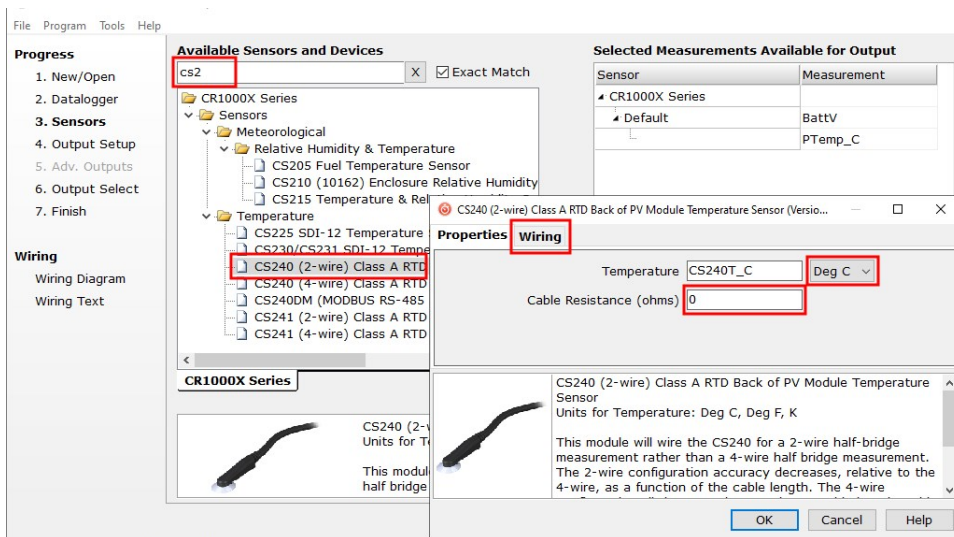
File Program Tools Help

Progress
1. New/Open
2. Datalogger
3. Sensors
4. Output Setup
5. Adv. Outputs
6. Output Select
7. Finish

Wiring
Wiring Diagram
Wiring Text

Available Sensors and Devices
cs2 X ☑ Exact Match

CR1000X Series
Sensors
Meteorological
Relative Humidity & Temperature
CS205 Fuel Temperature Sensor
CS210 (10162) Enclosure Relative Humidity
CS215 Temperature & Rel
Temperature
CS225 SDI-12 Temperature
CS230/CS231 SDI-12 Tempe
CS240 (2-wire) Class A RTD
CS240 (4-wire) Class A RTD
CS240DM (MODBUS RS-485
CS241 (2-wire) Class A RTD
CS241 (4-wire) Class A RTD

CR1000X Series

CS240 (2-w
Units for Te

This modul
half bridge

Selected Measurements Available for Output

| Sensor | Measurement |
|---|---|
| CR1000X Series | |
| Default | BattV |
| | PTemp_C |

CS240 (2-wire) Class A RTD Back of PV Module Temperature Sensor (Versio...

Properties Wiring

Temperature CS240T_C Deg C
Cable Resistance (ohms) 0

CS240 (2-wire) Class A RTD Back of PV Module Temperature Sensor
Units for Temperature: Deg C, Deg F, K

This module will wire the CS240 for a 2-wire half-bridge measurement rather than a 4-wire half bridge measurement. The 2-wire configuration accuracy decreases, relative to the 4-wire, as a function of the cable length. The 4-wire

OK Cancel Help